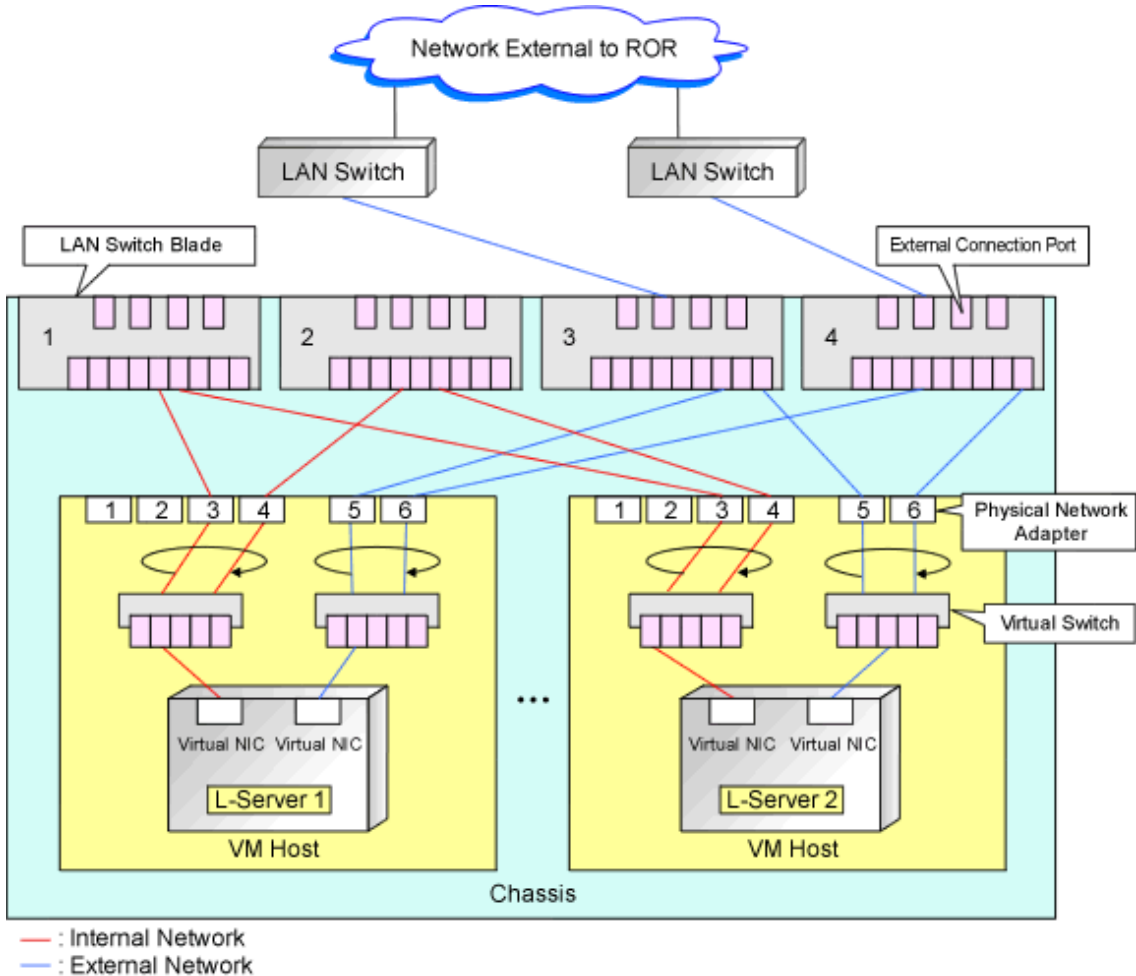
Network External to ROR

LAN Switch

LAN Switch

LAN Switch Blade

External Connection Port

1

2

3

4

1 2 3 4 5 6

1 2 3 4 5 6

Physical Network Adapter

Virtual Switch

Virtual NIC Virtual NIC

L-Server 1

VM Host

•••

Virtual NIC Virtual NIC

L-Server 2

VM Host

Chassis

— : Internal Network
— : External Network